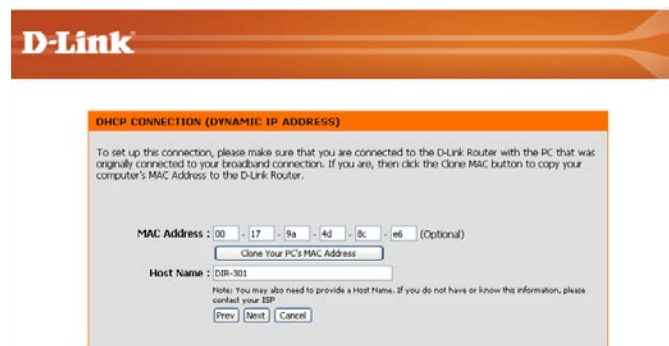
D-Link

DHCP CONNECTION (DYNAMIC IP ADDRESS)

To set up this connection, please make sure that you are connected to the D-Link Router with the PC that was originally connected to your broadband connection. If you are, then click the Clone MAC button to copy your computer's MAC Address to the D-Link Router.

MAC Address : 00 - 17 - 9a - 4d - 8c - e6 (Optional)

Clone Your PC's MAC Address

Host Name : DIR-301

Note: You may also need to provide a Host Name. If you do not have or know this information, please contact your ISP

Prev Next Cancel